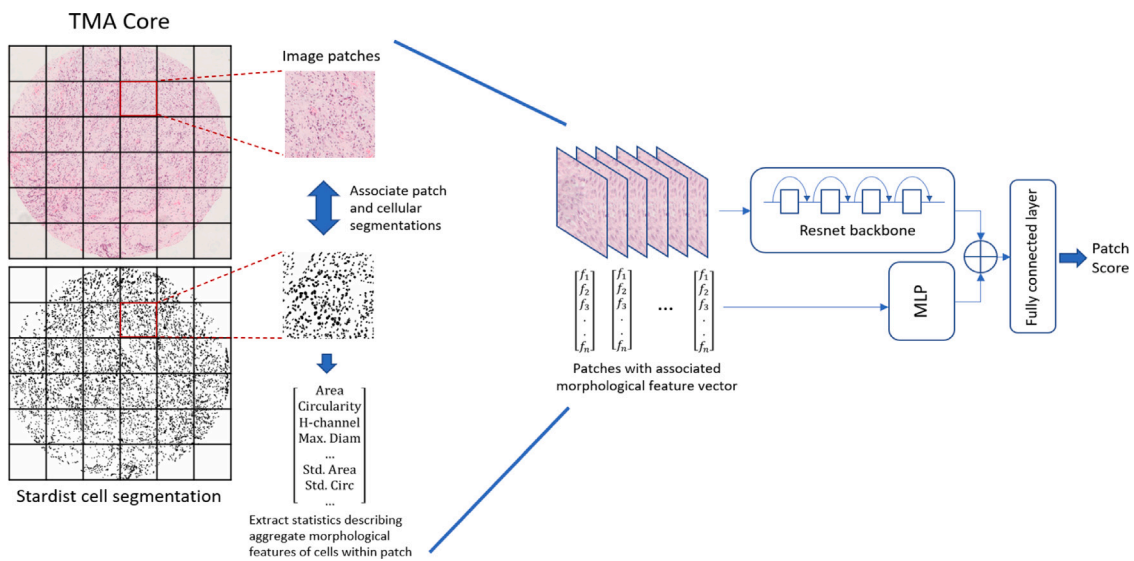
TMA Core

Image patches

Associate patch and cellular segmentations

Stardist cell segmentation

$\begin{bmatrix} \text{Area} \\ \text{Circularity} \\ \text{H-channel} \\ \text{Max. Diam} \\ \dots \\ \text{Std. Area} \\ \text{Std. Circ} \\ \dots \end{bmatrix}$

Extract statistics describing aggregate morphological features of cells within patch

$\begin{bmatrix} f_1 \\ f_2 \\ f_3 \\ . \\ . \\ f_n \end{bmatrix}$ $\begin{bmatrix} f_1 \\ f_2 \\ f_3 \\ . \\ . \\ f_n \end{bmatrix}$ ... $\begin{bmatrix} f_1 \\ f_2 \\ f_3 \\ . \\ . \\ f_n \end{bmatrix}$

Patches with associated morphological feature vector

Resnet backbone

MLP

Fully connected layer

Patch Score